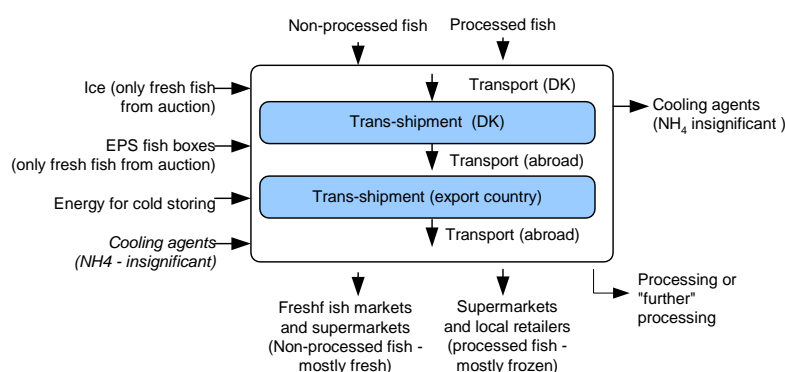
Non-processed fish

Processed fish

Ice (only fresh fish from auction)

EPS fish boxes (only fresh fish from auction)

Energy for cold storing

Cooling agents (NH4 - insignificant)

Transport (DK)

Trans-shipment (DK)

Transport (abroad)

Trans-shipment (export country)

Transport (abroad)

Cooling agents ($NH_4$ insignificant )

Freshf ish markets and supermarkets (Non-processed fish - mostly fresh)

Supermarkets and local retailers (processed fish - mostly frozen)

Processing or "further" processing